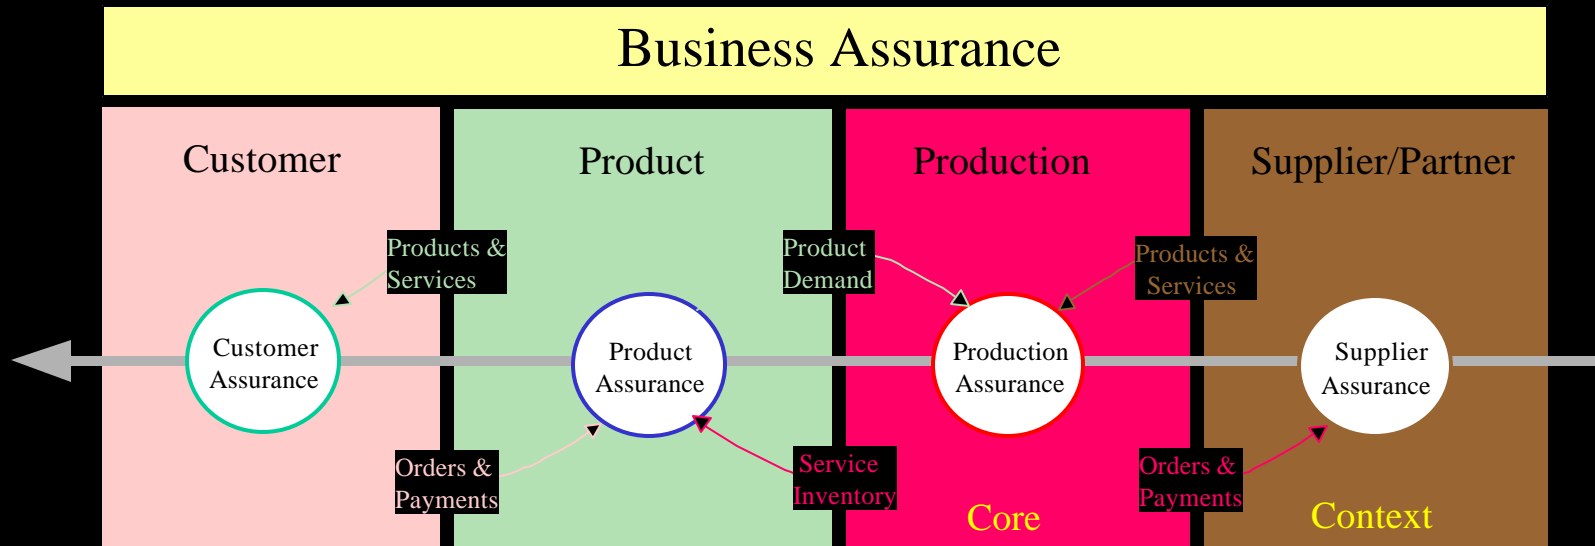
Business Assurance

Customer

Product

Production

Supplier/Partner

Products & Services

Product Demand

Products & Services

Customer Assurance

Product Assurance

Production Assurance

Supplier Assurance

Orders & Payments

Service Inventory

Orders & Payments

Core

Context